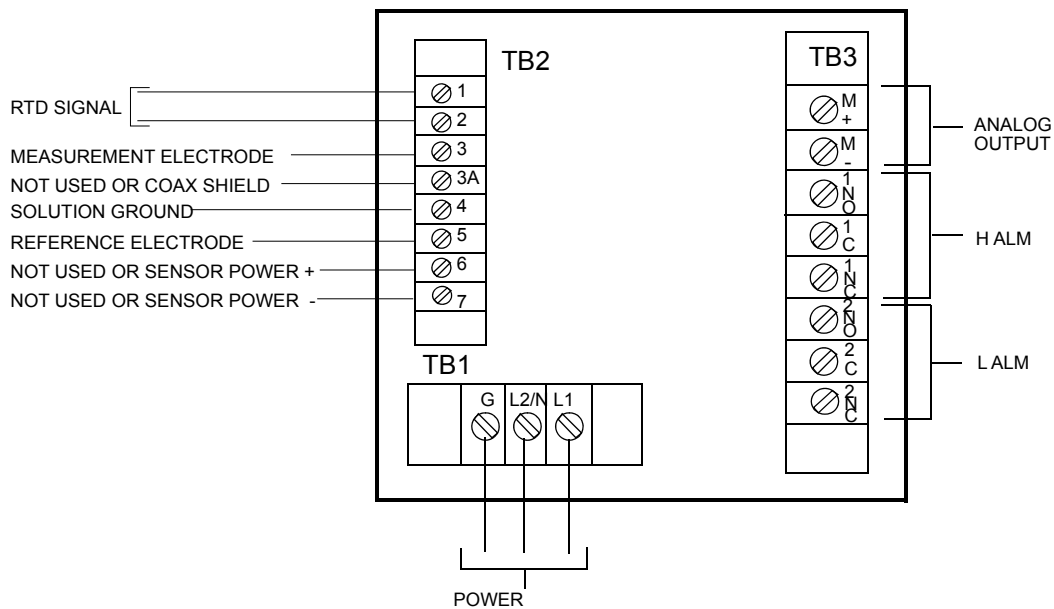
TB2

RTD SIGNAL

1

2

MEASUREMENT ELECTRODE

3

NOT USED OR COAX SHIELD

3A

SOLUTION GROUND

4

REFERENCE ELECTRODE

5

NOT USED OR SENSOR POWER +

6

NOT USED OR SENSOR POWER -

7

TB3

M +

M -

ANALOG OUTPUT

1 N O

1 C

1 N C

H ALM

2 N O

2 C

2 N C

L ALM

TB1

G

L2/N

L1

POWER